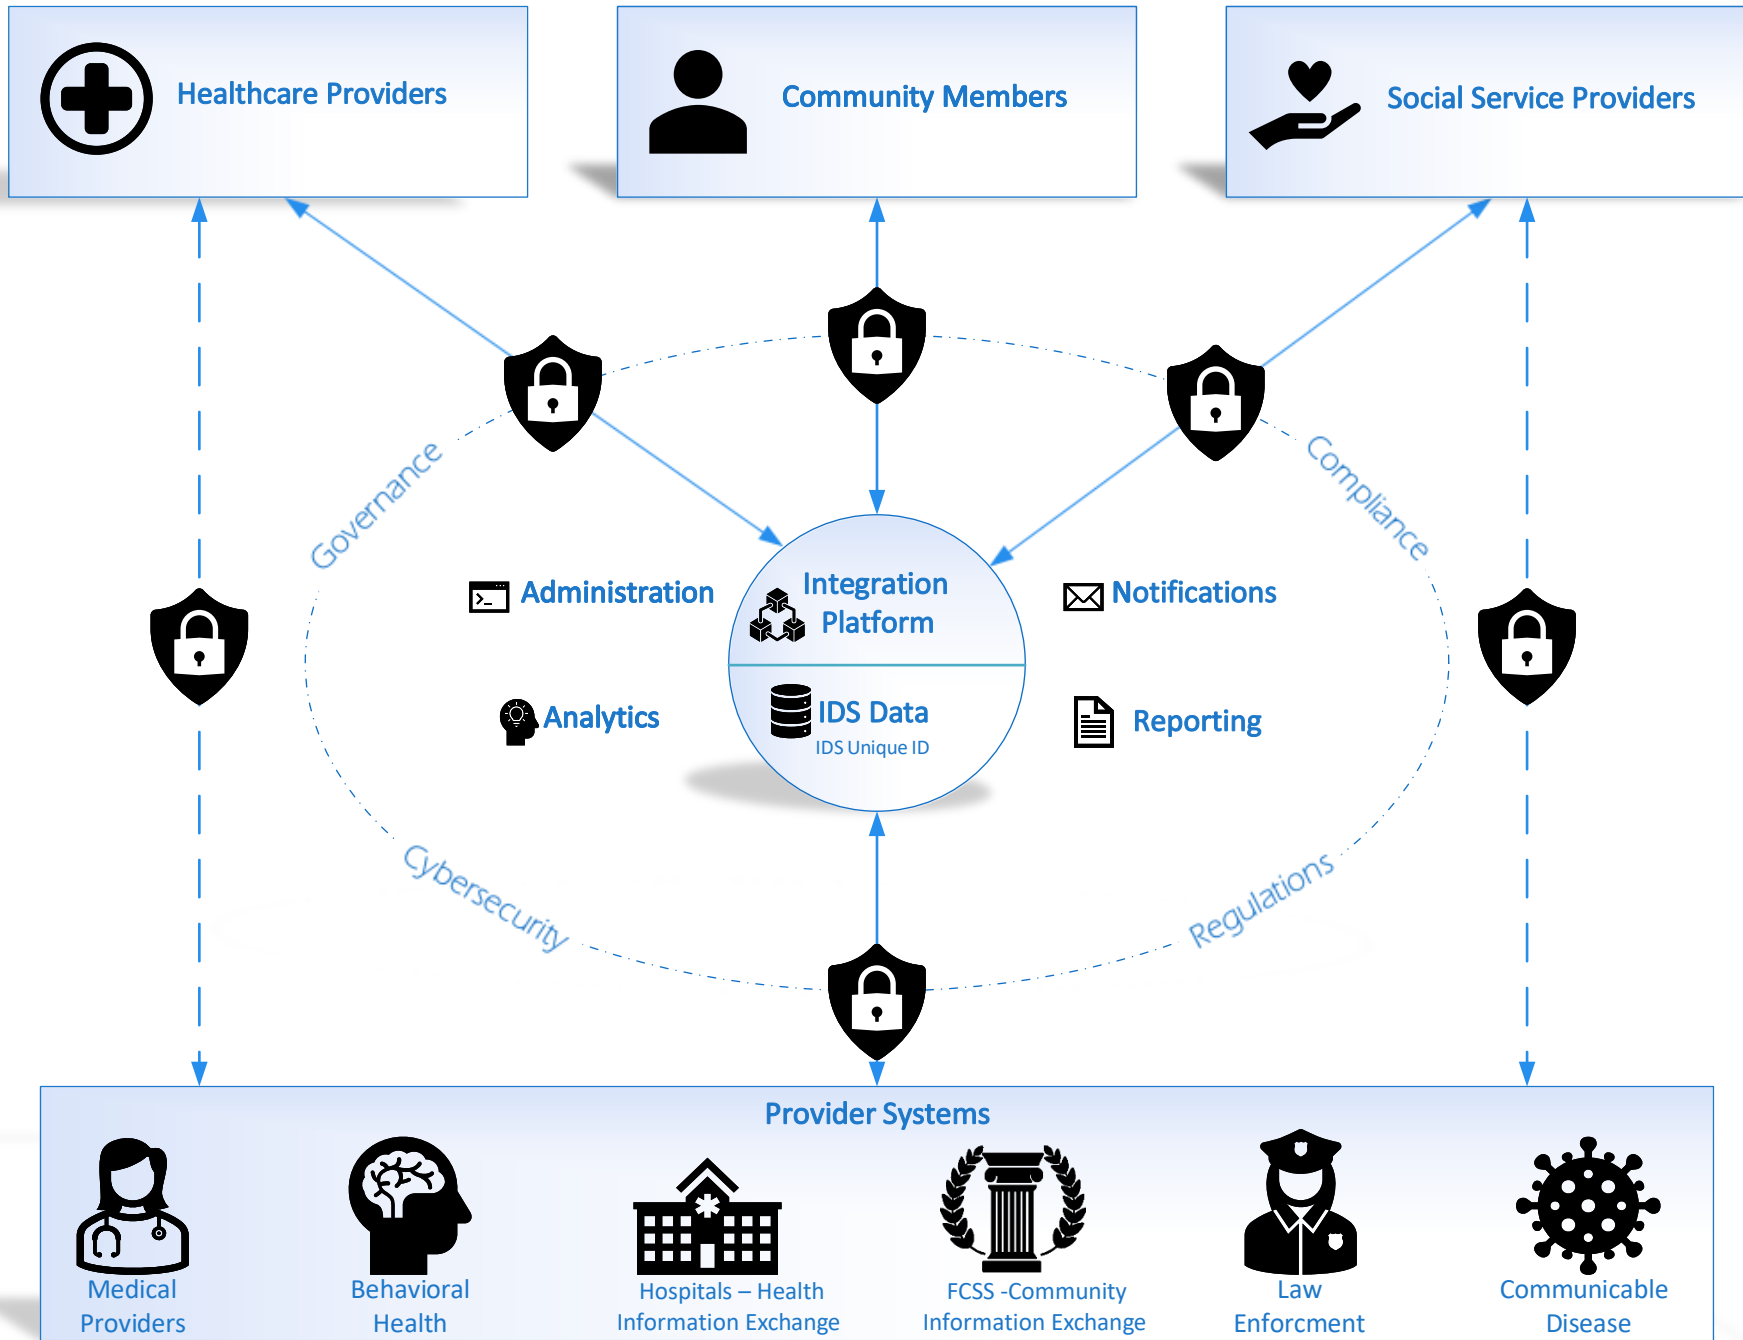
Healthcare Providers

Community Members

Social Service Providers

Governance

Compliance

Administration

Integration Platform

Notifications

Analytics

IDS Data
IDS Unique ID

Reporting

Cybersecurity

Regulations

Provider Systems

Medical Providers

Behavioral Health

Hospitals – Health Information Exchange

FCSS -Community Information Exchange

Law Enforcment

Communicable Disease